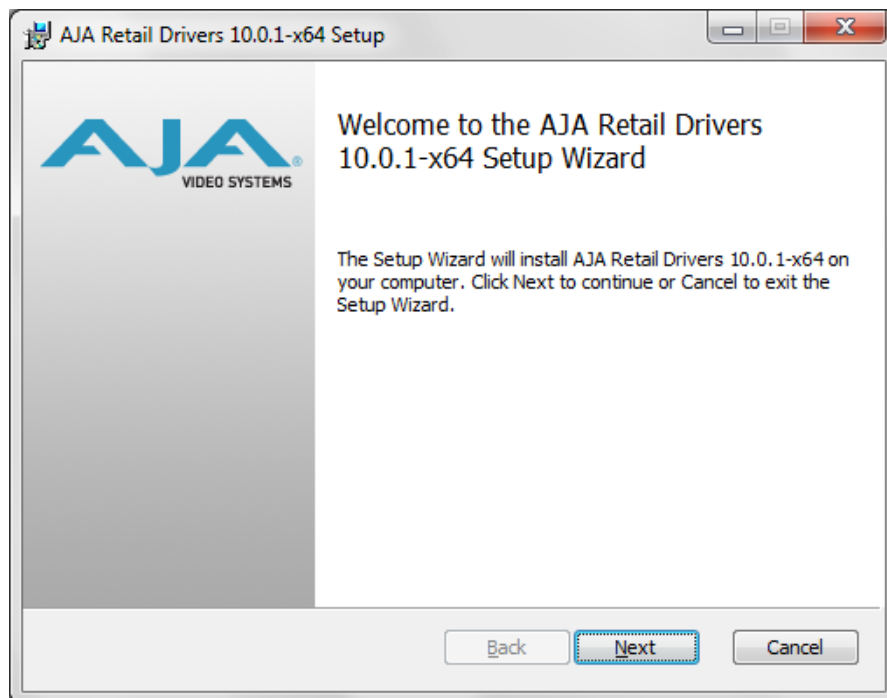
AJA Retail Drivers 10.0.1-x64 Setup

AJA®
VIDEO SYSTEMS

Welcome to the AJA Retail Drivers 10.0.1-x64 Setup Wizard

The Setup Wizard will install AJA Retail Drivers 10.0.1-x64 on your computer. Click Next to continue or Cancel to exit the Setup Wizard.

Back
Next
Cancel